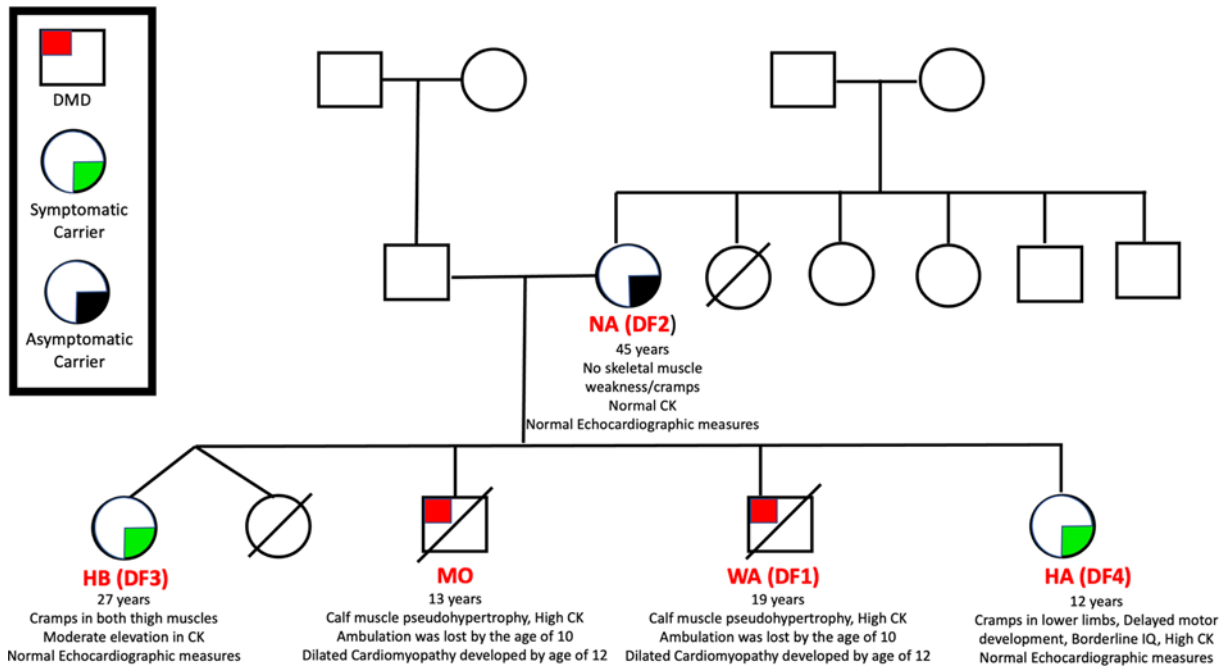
DMD

Symptomatic Carrier

Asymptomatic Carrier

NA (DF2)
45 years
No skeletal muscle weakness/cramps
Normal CK
Normal Echocardiographic measures

HB (DF3)
27 years
Cramps in both thigh muscles
Moderate elevation in CK
Normal Echocardiographic measures

MO
13 years
Calf muscle pseudohypertrophy, High CK
Ambulation was lost by the age of 10
Dilated Cardiomyopathy developed by age of 12

WA (DF1)
19 years
Calf muscle pseudohypertrophy, High CK
Ambulation was lost by the age of 10
Dilated Cardiomyopathy developed by age of 12

HA (DF4)
12 years
Cramps in lower limbs, Delayed motor development, Borderline IQ, High CK
Normal Echocardiographic measures